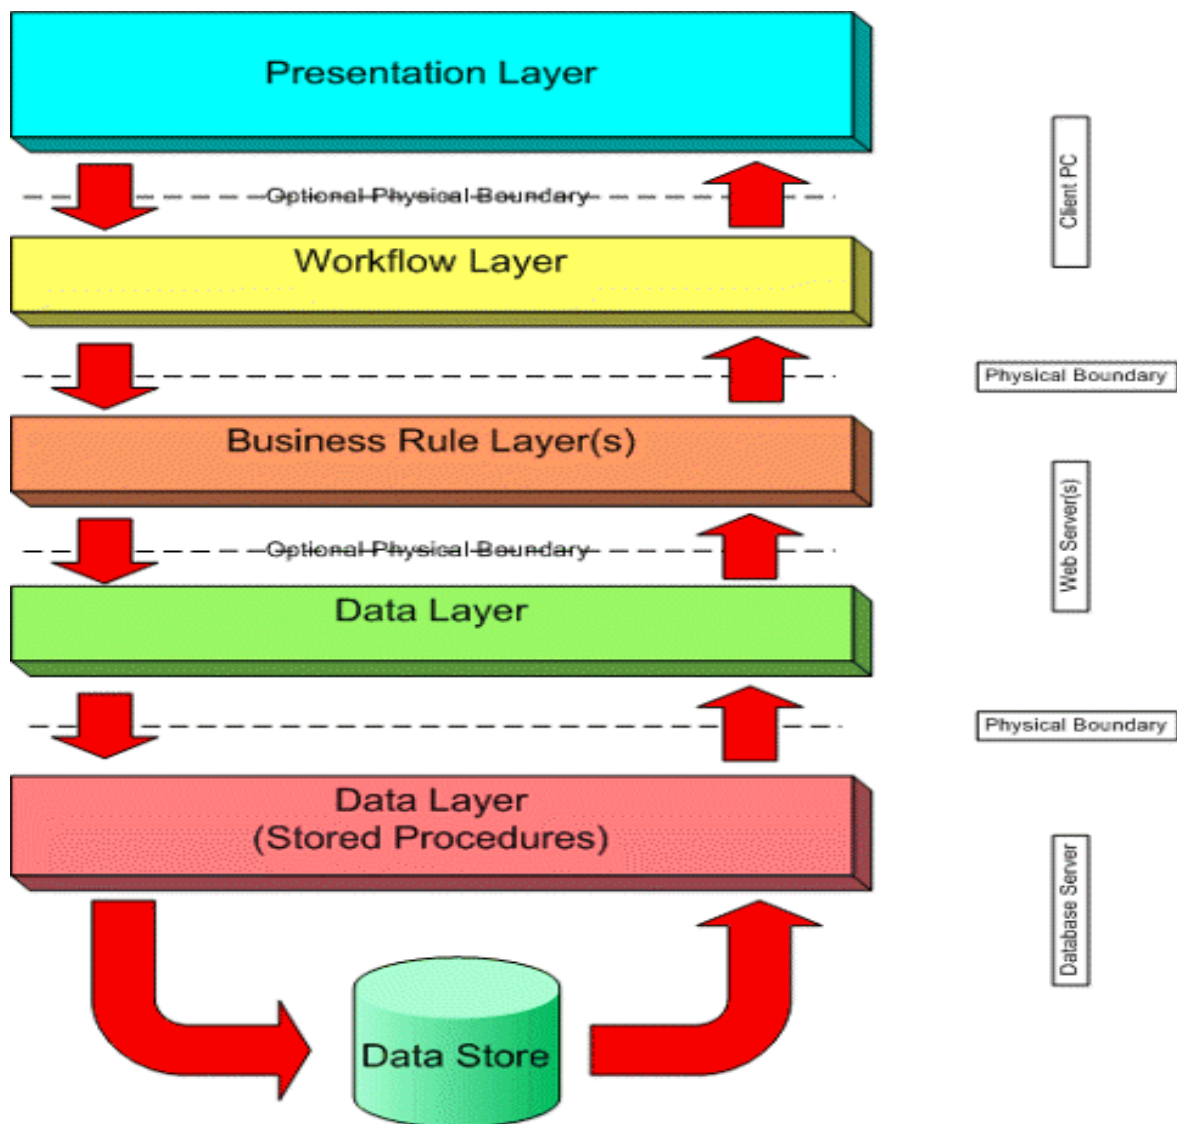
Presentation Layer

Optional Physical Boundary

Workflow Layer

Business Rule Layer(s)

Optional Physical Boundary

Data Layer

Data Layer
(Stored Procedures)

Data Store

Client PC

Physical Boundary

Web Server(s)

Physical Boundary

Database Server